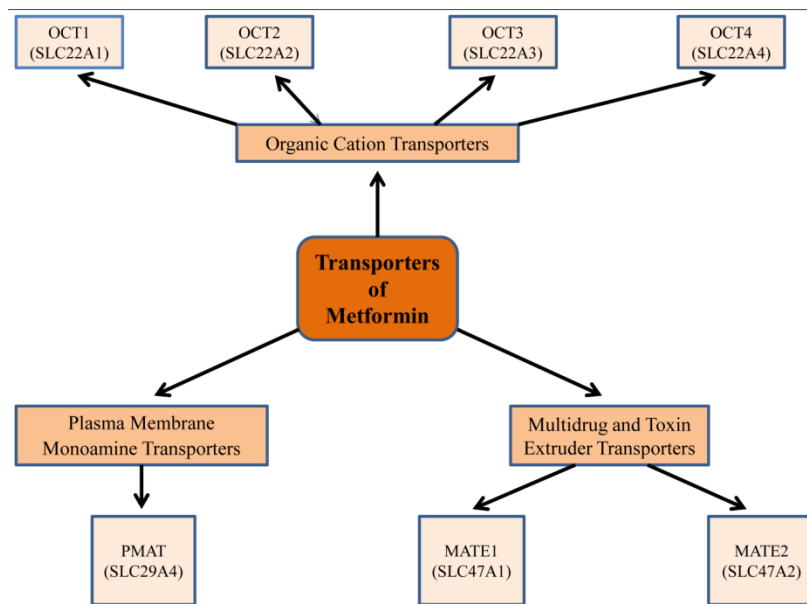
OCT1
(SLC22A1)

OCT2
(SLC22A2)

OCT3
(SLC22A3)

OCT4
(SLC22A4)

Organic Cation Transporters

Transporters of Metformin

Plasma Membrane Monoamine Transporters

Multidrug and Toxin Extruder Transporters

PMAT
(SLC29A4)

MATE1
(SLC47A1)

MATE2
(SLC47A2)